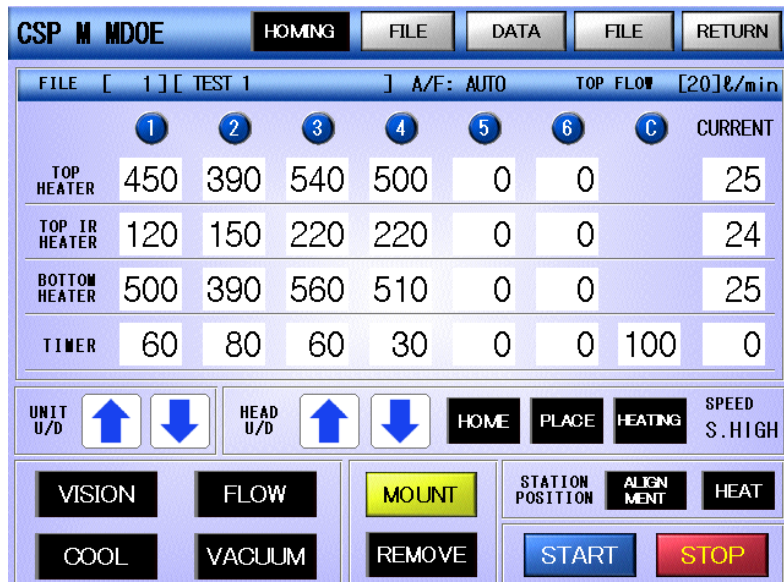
CSP M MDOE

HOMING FILE DATA FILE RETURN

FILE [ 1 ] [ TEST 1 ] A/F: AUTO TOP FLOW [20] ℓ/min

| | 1 | 2 | 3 | 4 | 5 | 6 | C | CURRENT |
|---|---|---|---|---|---|---|---|---|
| TOP HEATER | 450 | 390 | 540 | 500 | 0 | 0 | | 25 |
| TOP IR HEATER | 120 | 150 | 220 | 220 | 0 | 0 | | 24 |
| BOTTOM HEATER | 500 | 390 | 560 | 510 | 0 | 0 | | 25 |
| TIMER | 60 | 80 | 60 | 30 | 0 | 0 | 100 | 0 |

UNIT U/D

HEAD U/D

HOME PLACE HEATING

SPEED S.HIGH

VISION FLOW

MOUNT

STATION POSITION ALIGN MENT HEAT

COOL VACUUM

REMOVE

START STOP